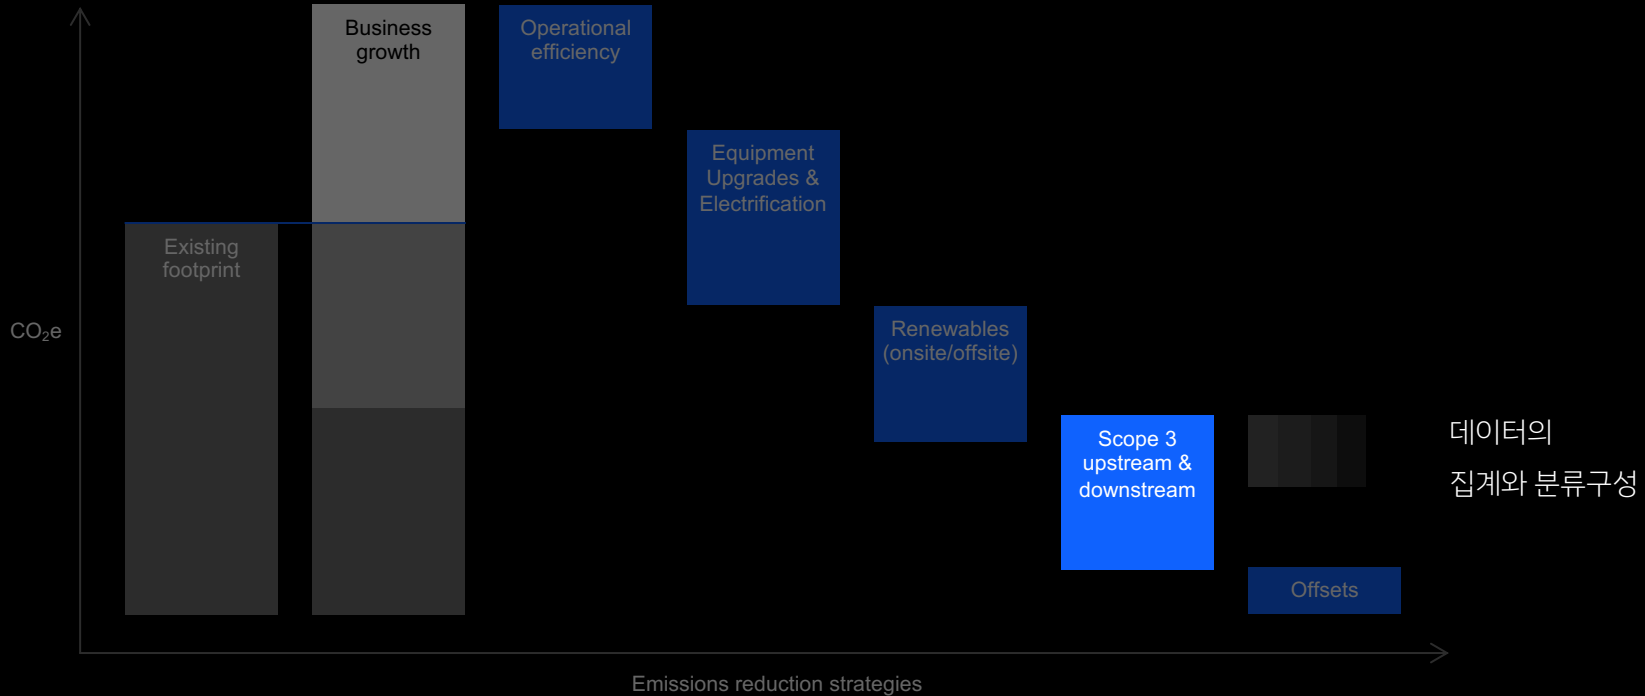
Business growth

Operational efficiency

Equipment Upgrades & Electrification

Existing footprint

$CO_2e$

Renewables (onsite/offsite)

Scope 3 upstream & downstream

데이터의
집계와 분류구성

Offsets

Emissions reduction strategies